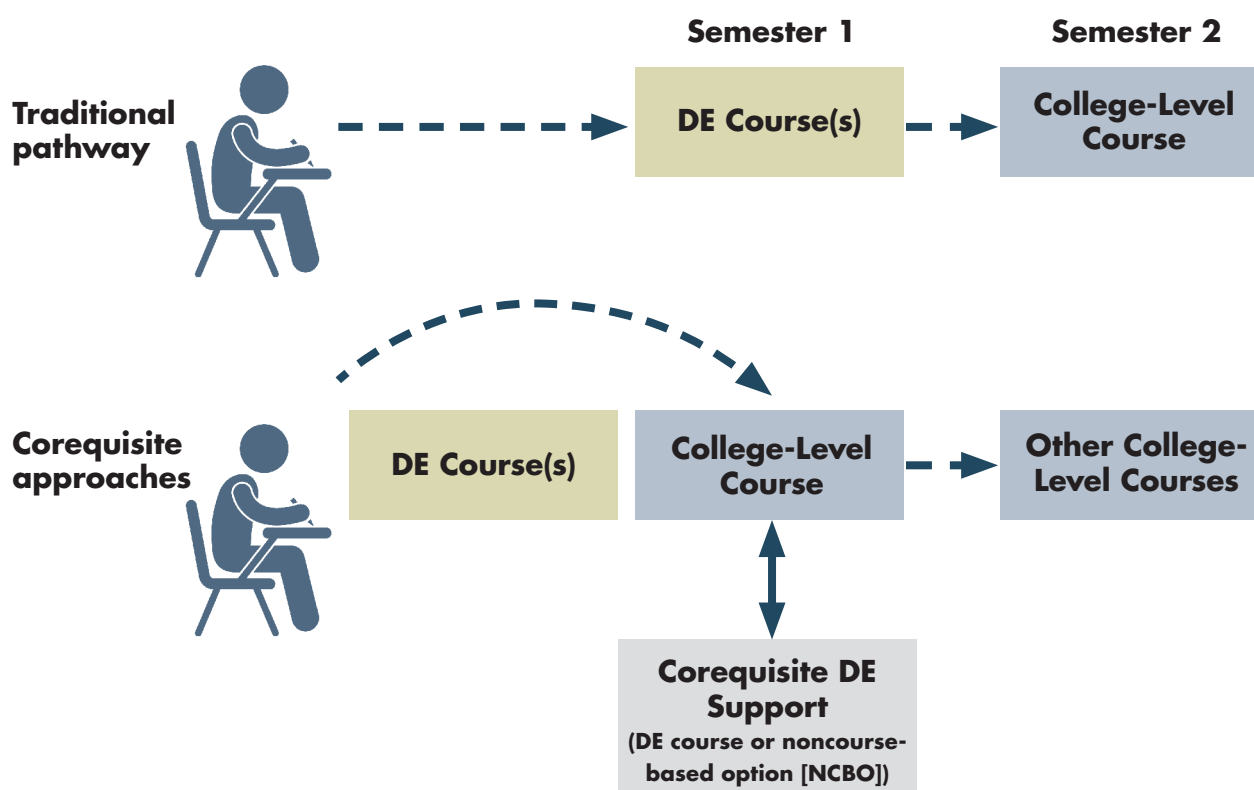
Semester 1

Semester 2

Traditional pathway

DE Course(s)

College-Level Course

Corequisite approaches

DE Course(s)

College-Level Course

Other College-Level Courses

Corequisite DE Support
(DE course or noncourse-based option [NCBO])